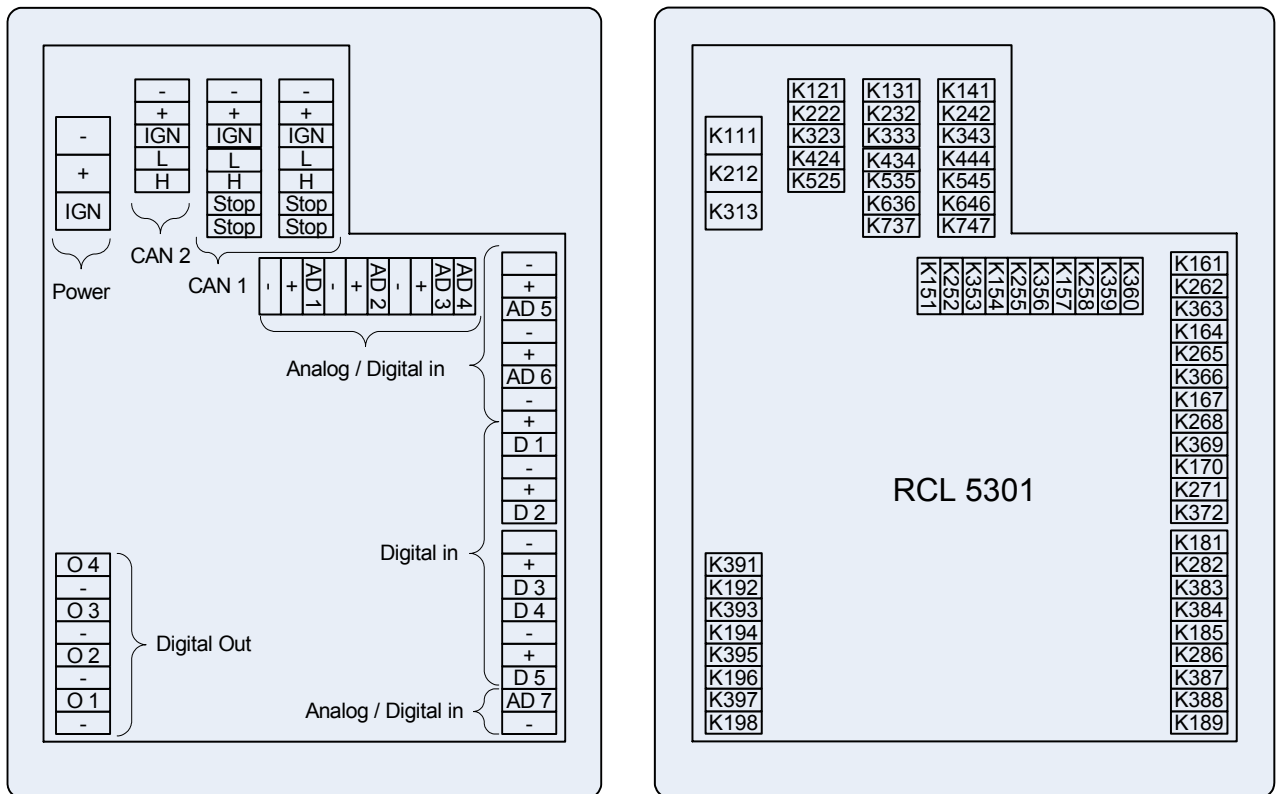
-
+
IGN

Power

-
+
IGN
L
H

CAN 2

-
+
IGN
L
H
Stop
Stop

-
+
IGN
L
H
Stop
Stop

CAN 1

- + AD 1 - + AD 2 - + AD 3 AD 4

Analog / Digital in

-
+
AD 5
-
+
AD 6
-
+
D 1
-
+
D 2

Digital in

-
+
D 3
D 4
-
+
D 5

Analog / Digital in

AD 7
-

O 4
-
O 3
-
O 2
-
O 1
-

Digital Out

K111
K212
K313

K121
K222
K323
K424
K525

K131
K232
K333
K434
K535
K636
K737

K141
K242
K343
K444
K545
K646
K747

K151 K252 K353 K154 K255 K356 K157 K258 K359 K360

K161
K262
K363
K164
K265
K366
K167
K268
K369
K170
K271
K372

RCL 5301

K181
K282
K383
K384
K185
K286
K387
K388
K189

K391
K192
K393
K194
K395
K196
K397
K198